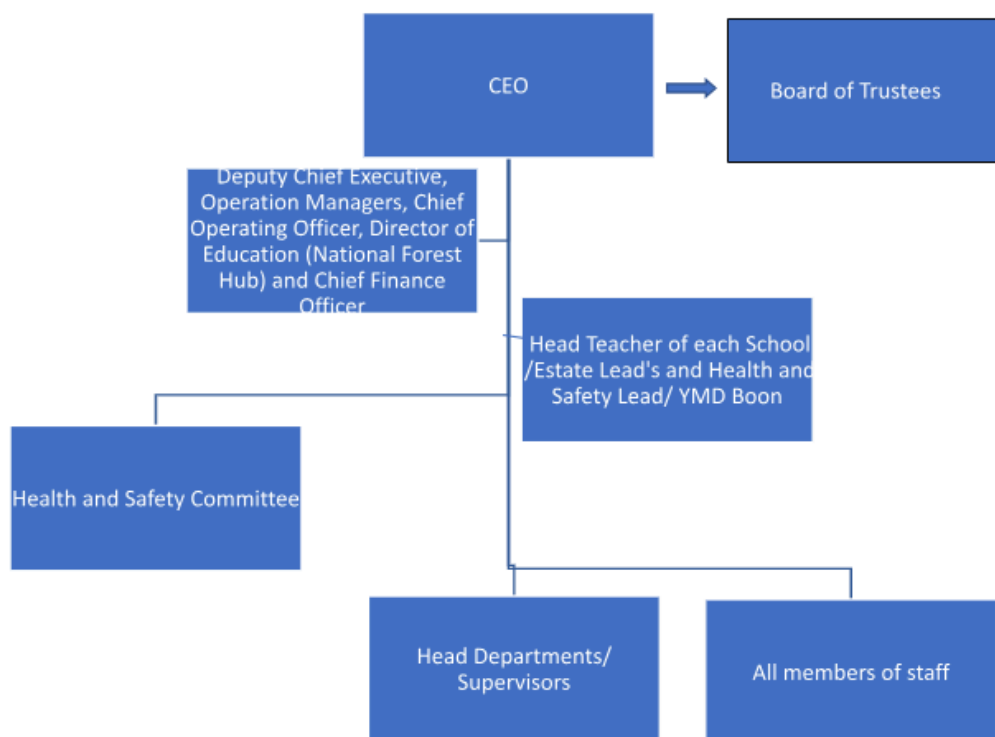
CEO

Board of Trustees

Deputy Chief Executive, Operation Managers, Chief Operating Officer, Director of Education (National Forest Hub) and Chief Finance Officer

Head Teacher of each School /Estate Lead's and Health and Safety Lead/ YMD Boon

Health and Safety Committee

Head Departments/ Supervisors

All members of staff